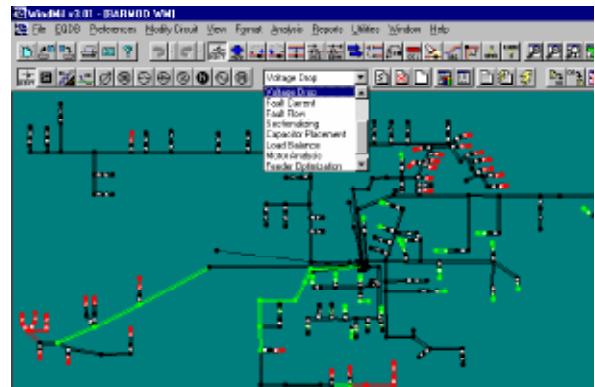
WindMil v3.01 - [EARMOD WM]
File EQDB Preferences Modify Circuit View Format Analysis Reports Utilities Window Help
Voltage Drop
Voltage Drop
Fault Current
Fault Flow
Sectionalizing
Capacitor Placement
Load Balance
Motor Analysis
Feeder Optimization